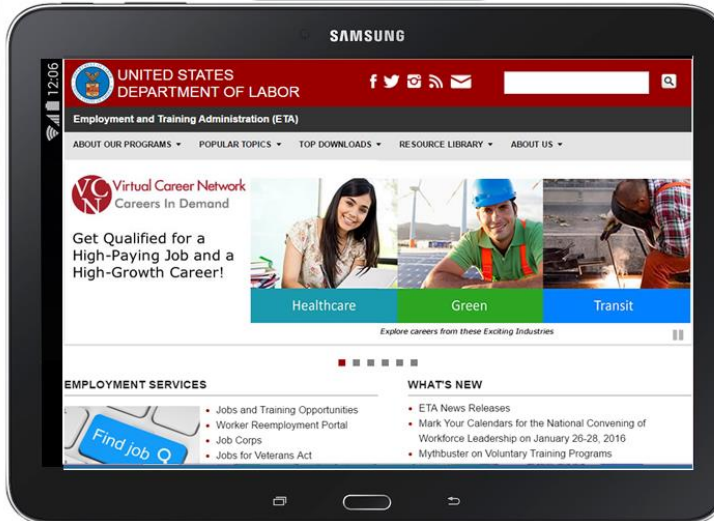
SAMSUNG

12:06

UNITED STATES
DEPARTMENT OF LABOR

Employment and Training Administration (ETA)

ABOUT OUR PROGRAMS ▾ POPULAR TOPICS ▾ TOP DOWNLOADS ▾ RESOURCE LIBRARY ▾ ABOUT US ▾

VCN Virtual Career Network
Careers In Demand

Get Qualified for a High-Paying Job and a High-Growth Career!

Healthcare Green Transit

Explore careers from these Exciting Industries

EMPLOYMENT SERVICES

Find job

- Jobs and Training Opportunities
- Worker Reemployment Portal
- Job Corps
- Jobs for Veterans Act

WHAT'S NEW

- ETA News Releases
- Mark Your Calendars for the National Convening of Workforce Leadership on January 26-28, 2016
- Mythbuster on Voluntary Training Programs